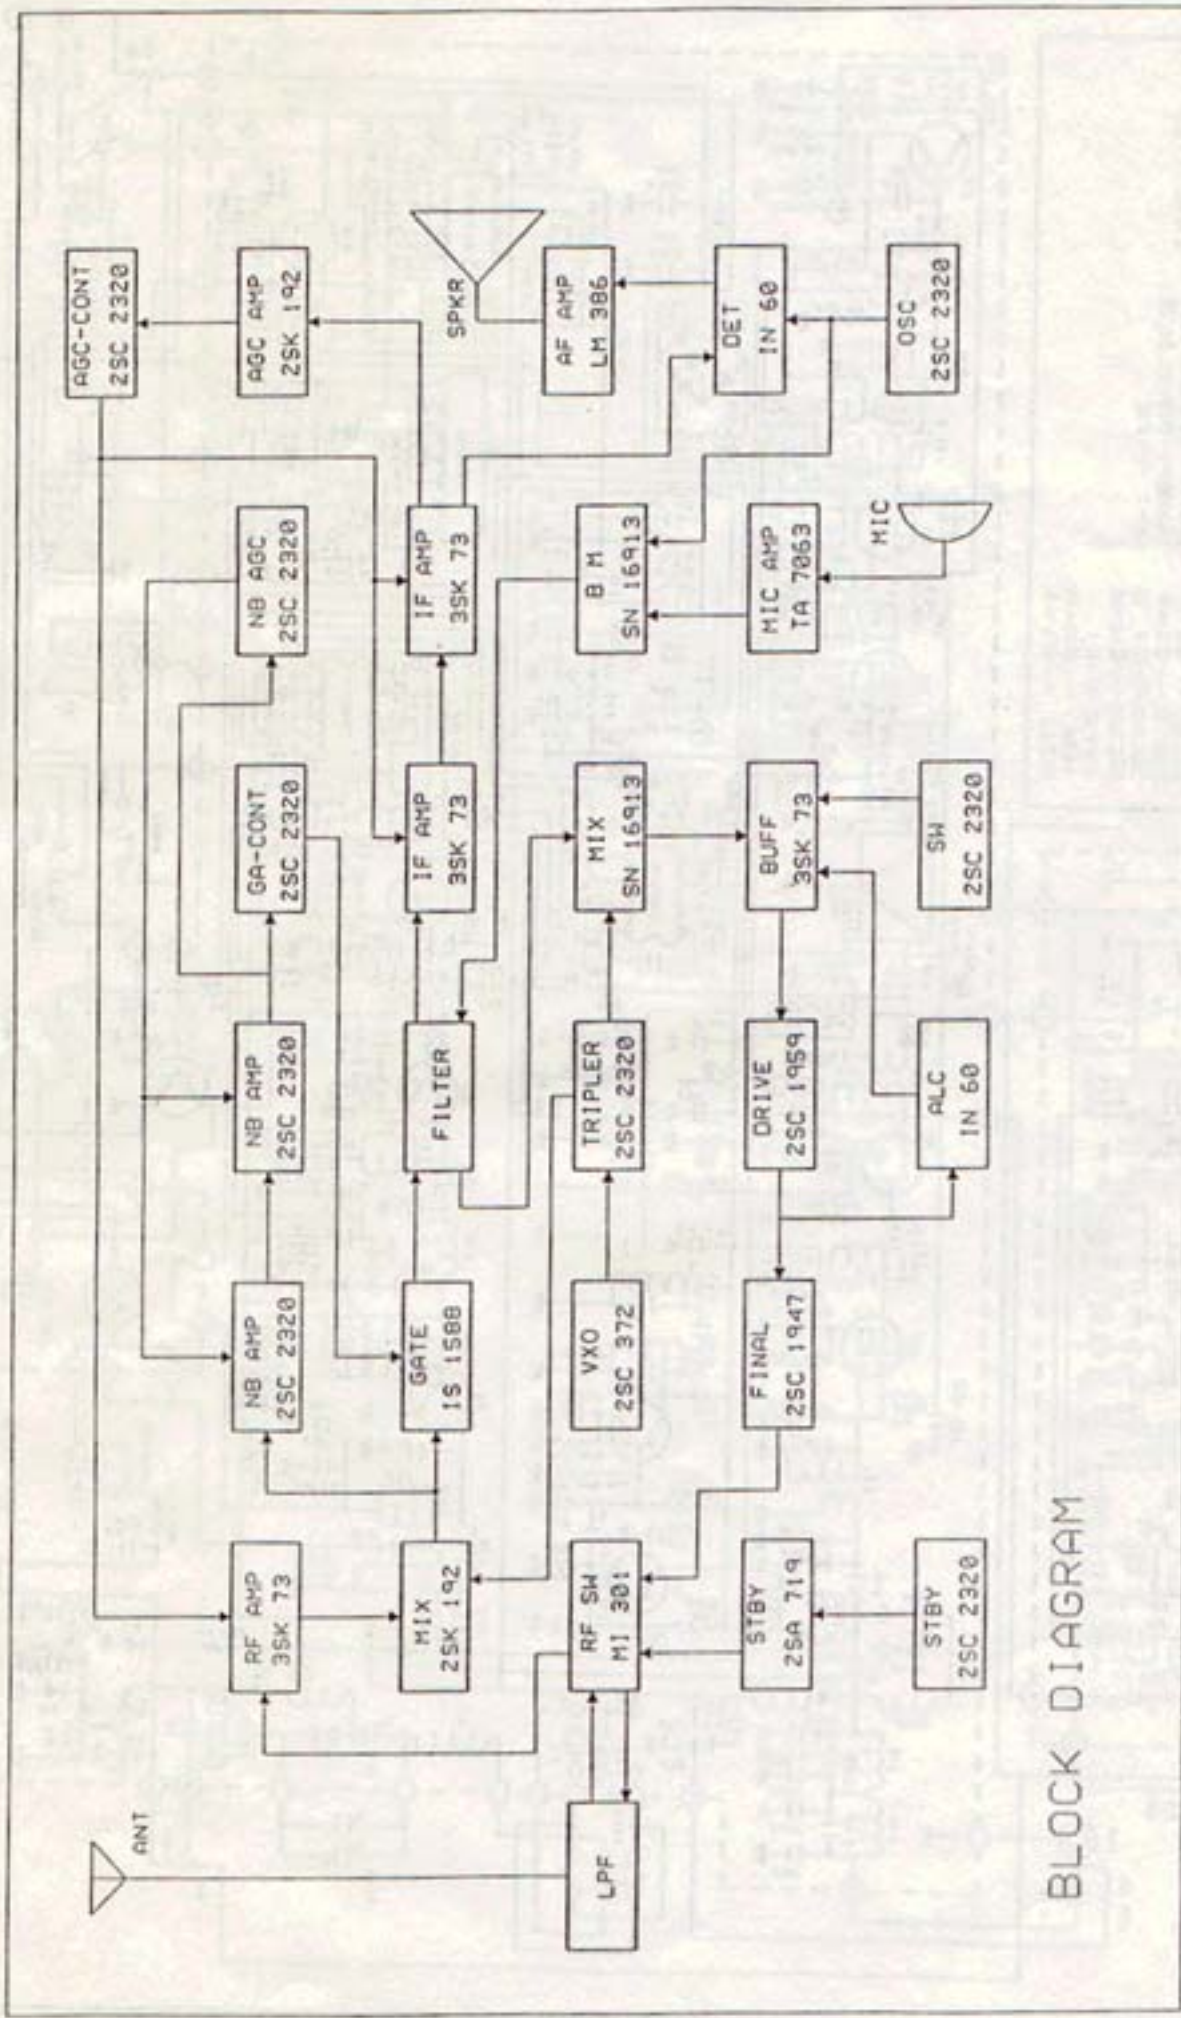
BLOCK DIAGRAM

ANT

LPF

RF AMP
3SK 73

MIX
2SK 192

RF SW
MI 301

STBY
2SA 719

STBY
2SC 2320

NB AMP
2SC 2320

GATE
IS 1588

VXO
2SC 372

FINAL
2SC 1947

NB AMP
2SC 2320

FILTER

TRIPLER
2SC 2320

DRIVE
2SC 1959

ALC
IN 60

GA-CONT
2SC 2320

IF AMP
3SK 73

MIX
SN 16913

BUFF
3SK 73

SW
2SC 2320

NB AGC
2SC 2320

IF AMP
3SK 73

B M
SN 16913

MIC AMP
TA 7063

MIC

AGC-CONT
2SC 2320

AGC AMP
2SK 192

SPKR

AF AMP
LM 386

DET
IN 60

OSC
2SC 2320